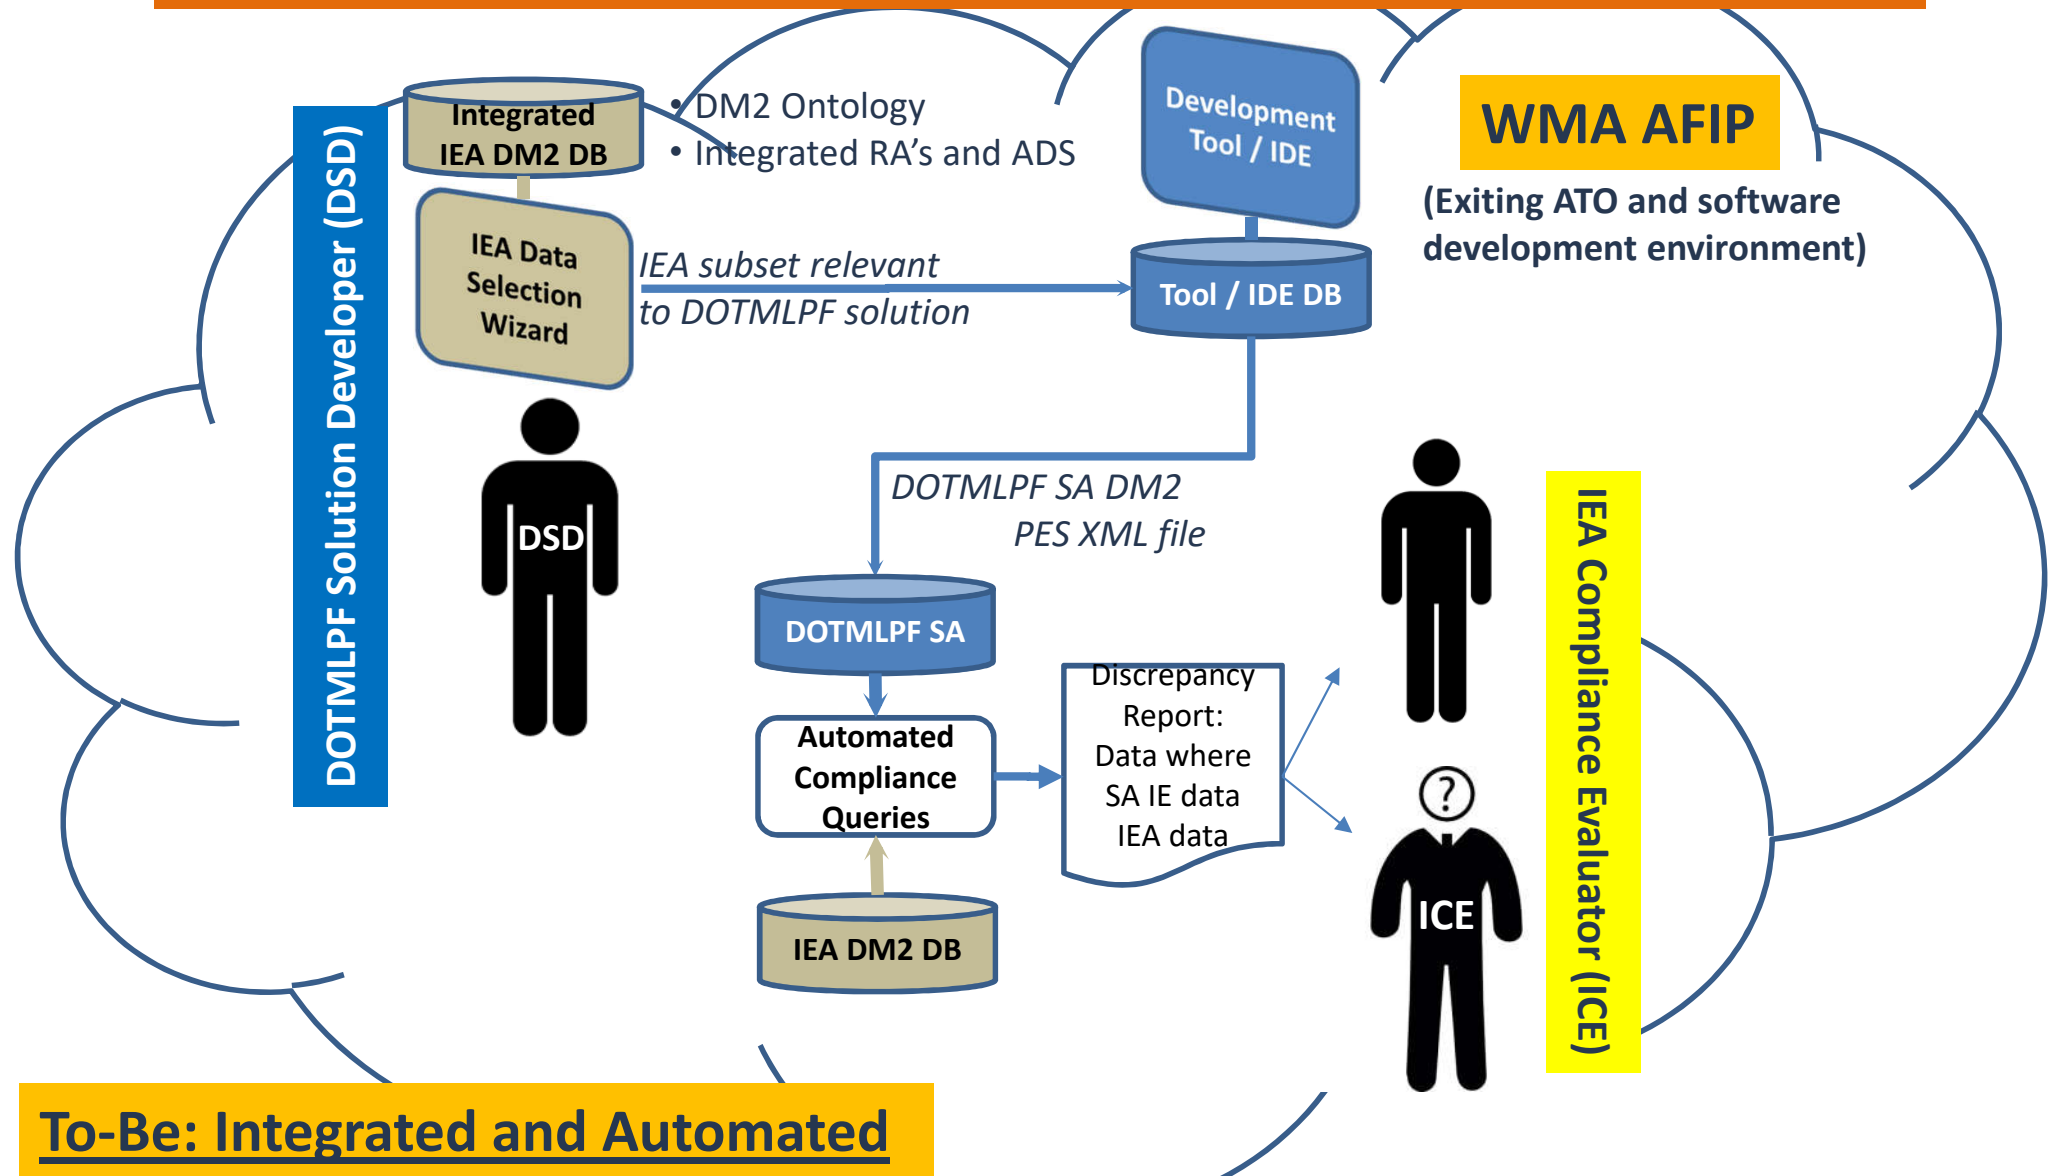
DOTMLPF Solution Developer (DSD)

Integrated IEA DM2 DB

• DM2 Ontology
• Integrated RA's and ADS

IEA Data Selection Wizard

IEA subset relevant to DOTMLPF solution

Development Tool / IDE

Tool / IDE DB

WMA AFIP

(Exiting ATO and software development environment)

DSD

DOTMLPF SA DM2 PES XML file

DOTMLPF SA

Automated Compliance Queries

Discrepancy Report: Data where SA IE data IEA data

IEA DM2 DB

?

ICE

IEA Compliance Evaluator (ICE)

To-Be: Integrated and Automated